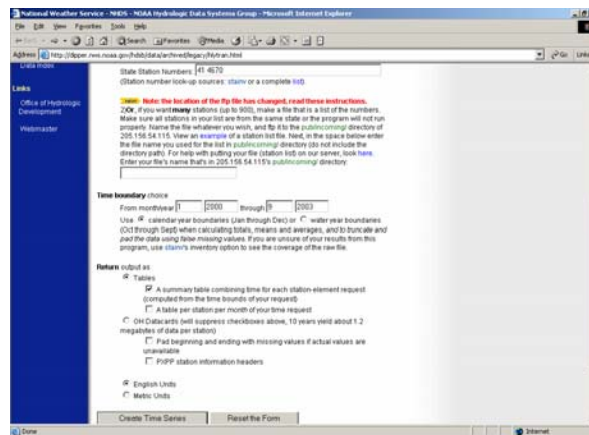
National Weather Service - NHDS - NOAA Hydrologic Data Systems Group - Microsoft Internet Explorer

File Edit View Favorites Tools Help

Search Favorites Media

Address http://dipper.nws.noaa.gov/hdsb/data/archived/legacy/hdtran.html Go Links

Data Index

Links

Office of Hydrologic Development

Webmaster

State Station Numbers 41 4670

(Station number look-up sources: stainv or a complete list)

NEW Note: the location of the ftp file has changed, read these instructions.

2)Or, if you want many stations (up to 900), make a file that is a list of the numbers. Make sure all stations in your list are from the same state or the program will not run properly. Name the file whatever you wish, and ftp it to the pub/incoming/ directory of 205.156.54.115. View an example of a station list file. Next, in the space below enter the file name you used for the list in pub/incoming/ directory (do not include the directory path). For help with putting your file (station list) on our server, look here. Enter your file's name that's in 205.156.54.115's pub/incoming/ directory:

Time boundary choice

From month/year 1 2000 through 9 2003

Use calendar-year boundaries (Jan through Dec) or water year boundaries (Oct through Sept) when calculating totals, means and averages, and to truncate and pad the data using false missing values. If you are unsure of your results from this program, use stainv's inventory option to see the coverage of the raw file.

Return output as:

Tables

A summary table combining time for each station-element request (computed from the time bounds of your request)

A table per station per month of your time request

OH Datacards (will suppress checkboxes above, 10 years yield about 1.2 megabytes of data per station)

Pad beginning and ending with missing values if actual values are unavailable

PXPP station information headers

English Units

Metric Units

Create Time Series Reset the Form

Done Internet